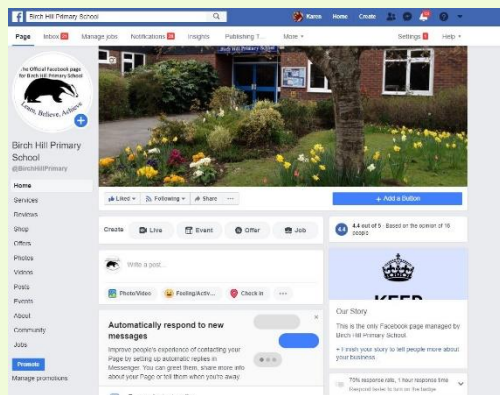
Birch Hill Primary School

Karen Home Create

Page Inbox Manage jobs Notifications Insights Publishing T... More Settings Help

The Official Facebook page for Birch Hill Primary School

Learn, Believe, Achieve

Birch Hill Primary School
@BirchHillPrimary

Home
Services
Reviews
Shop
Offers
Photos
Videos
Posts
Events
About
Community
Jobs

Promote
Manage promotions

Liked Following Share ···

+ Add a Button

Create Live Event Offer Job

Write a post...

Photo/Video Feeling/Activ... Check in ···

Automatically respond to new messages

Improve people's experience of contacting your Page by setting up automatic replies in Messenger. You can greet them, share more info about your Page or tell them when you'll be away.

4.4 4.4 out of 5 · Based on the opinion of 16 people

KEEP

Our Story

This is the only Facebook page managed by Birch Hill Primary School.

+ I finish your story to tell people more about your business

70% response rate, 1 hour response time